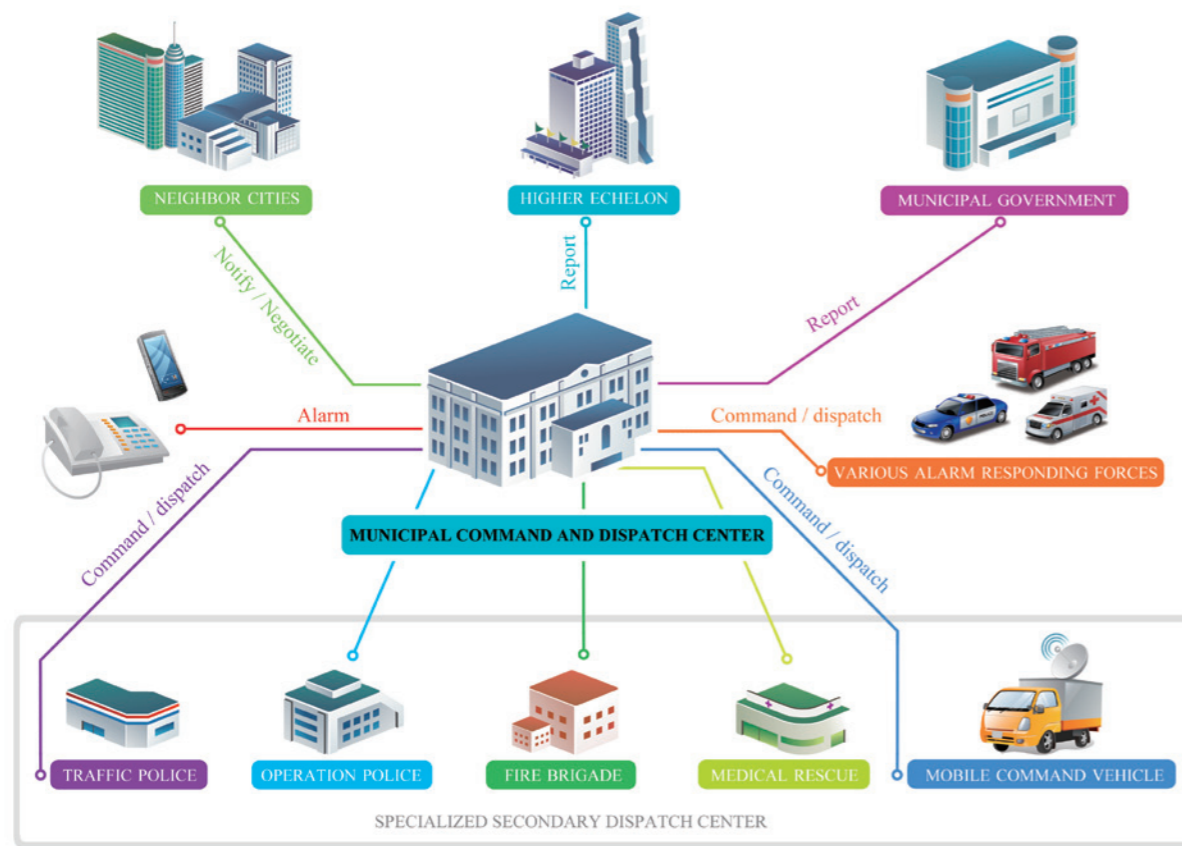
NEIGHBOR CITIES

HIGHER ECHELON

MUNICIPAL GOVERNMENT

Notify / Negotiate

Report

Report

Alarm

Command / dispatch

VARIOUS ALARM RESPONDING FORCES

Command / dispatch

Command / dispatch

MUNICIPAL COMMAND AND DISPATCH CENTER

TRAFFIC POLICE

OPERATION POLICE

FIRE BRIGADE

MEDICAL RESCUE

MOBILE COMMAND VEHICLE

SPECIALIZED SECONDARY DISPATCH CENTER